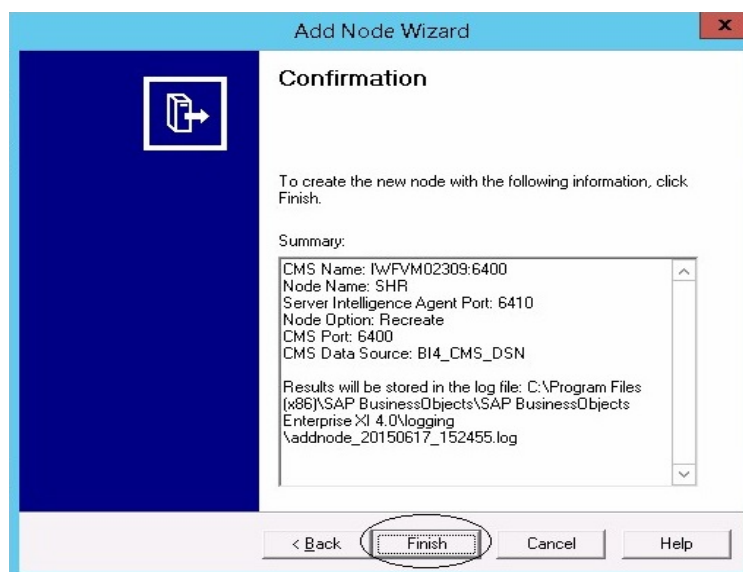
Add Node Wizard

x

Confirmation

To create the new node with the following information, click Finish.

Summary:

CMS Name: IWFVM02309:6400
Node Name: SHR
Server Intelligence Agent Port: 6410
Node Option: Recreate
CMS Port: 6400
CMS Data Source: BI4_CMS_DSN

Results will be stored in the log file: C:\Program Files (x86)\SAP BusinessObjects\SAP BusinessObjects Enterprise XI 4.0\logging \addnode_20150617_152455.log

< Back

Finish

Cancel

Help